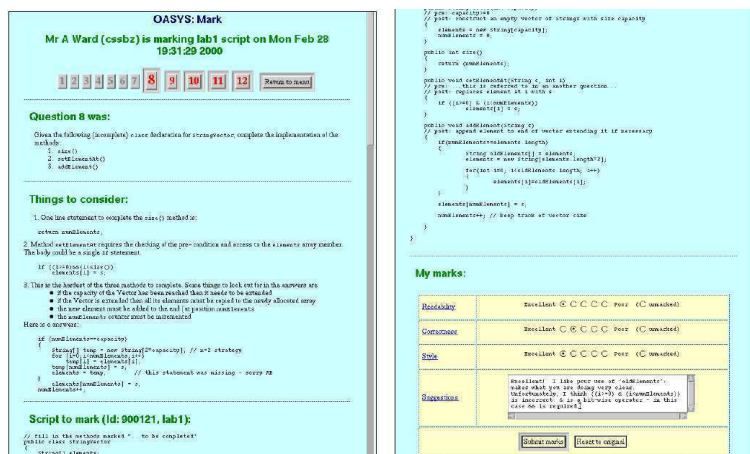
OASYS: Mark

Mr A Ward (cssbz) is marking lab1 script on Mon Feb 28 19:31:29 2000

1 2 3 4 5 6 7 8 9 10 11 12 Return to menu

Question 8 was:

Given the following (incomplete) class declaration for StringVector, complete the implementation of the methods:
1. size()
2. setElementAt()
3. addElement()

Things to consider:

1. One line statement to complete the size() method is:

return numElements;

2. Method setElementAt requires the checking of the pre-condition and access to the elements array member. The body could be a single if statement.

if ((i>=0)&&(i<size()))
elements[i] = s;

3. This is the hardest of the three methods to complete. Some things to look out for in the answers are:
• if the capacity of the Vector has been reached then it needs to be extended
• if the Vector is extended then all its elements must be copied to the newly allocated array
• the new element must be added to the end (at position numElements
• the numElements counter must be incremented
Here is a answer:

if (numElements==capacity)
{
String[] temp = new String[2*capacity]; // x=2 strategy
for (i=0; i<numElements; i++)
temp[i] = elements[i];
temp[numElements] = s;
elements = temp; // this statement was missing - sorry AW
}
elements[numElements] = s;
numElements++;

Script to mark (Id: 900121, lab1):

// fill in the methods marked "... to be completed"
public class StringVector
{
String[] elements;

// pre: capacity>=0
// post: construct an empty Vector of strings with size capacity
{
elements = new String[capacity];
numElements = 0;
}

public int size()
{
return (numElements);
}

public void setElementAt(String s, int i)
// pre: ... this is referred to in another question ...
// post: replaces element at i with s
{
if ((i>=0) & (i<numElements))
elements[i] = s;
}

public void addElement(String s)
// post: append element to end of vector extending it if necessary
{
if(numElements==elements.length)
{
String oldElements[] = elements;
elements = new String[elements.length*2];

for(int i=0; i<oldElements.length; i++)
{
elements[i]=oldElements[i];
}
}

elements[numElements] = s;

numElements++; // keep track of vector size
}
}

My marks:

| Readability | Excellent ⦿ ○ ○ ○ ○ Poor (○ unmarked) |
|---|---|
| Correctness | Excellent ⦿ ○ ○ ○ ○ Poor (○ unmarked) |
| Style | Excellent ⦿ ○ ○ ○ ○ Poor (○ unmarked) |
| Suggestions | Excellent! I like your use of 'oldElements'; makes what you are doing very clear. Unfortunately, I think ((i>=0) & (i<numElements)) is incorrect: & is a bit-wise operator - in this case && is required. |

Submit marks | Reset to original